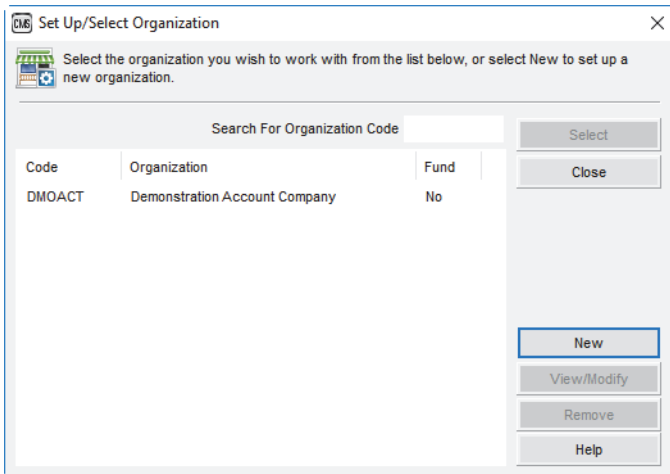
CMS Set Up/Select Organization

X

Select the organization you wish to work with from the list below, or select New to set up a new organization.

Search For Organization Code

Select

Close

| Code | Organization | Fund |
|---|---|---|
| DMOACT | Demonstration Account Company | No |

New

View/Modify

Remove

Help